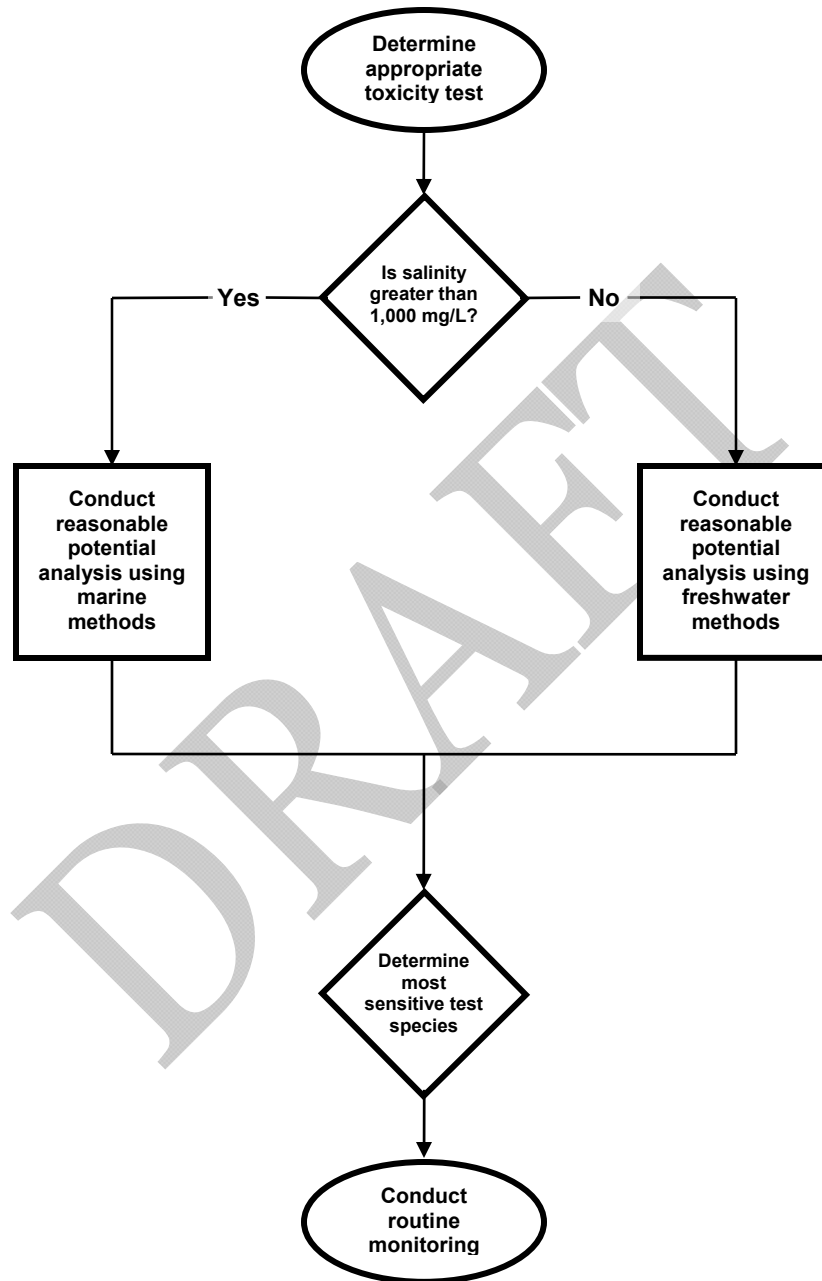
Determine appropriate toxicity test

Is salinity greater than 1,000 mg/L?

Yes

No

Conduct reasonable potential analysis using marine methods

Conduct reasonable potential analysis using freshwater methods

Determine most sensitive test species

Conduct routine monitoring

DRAFT